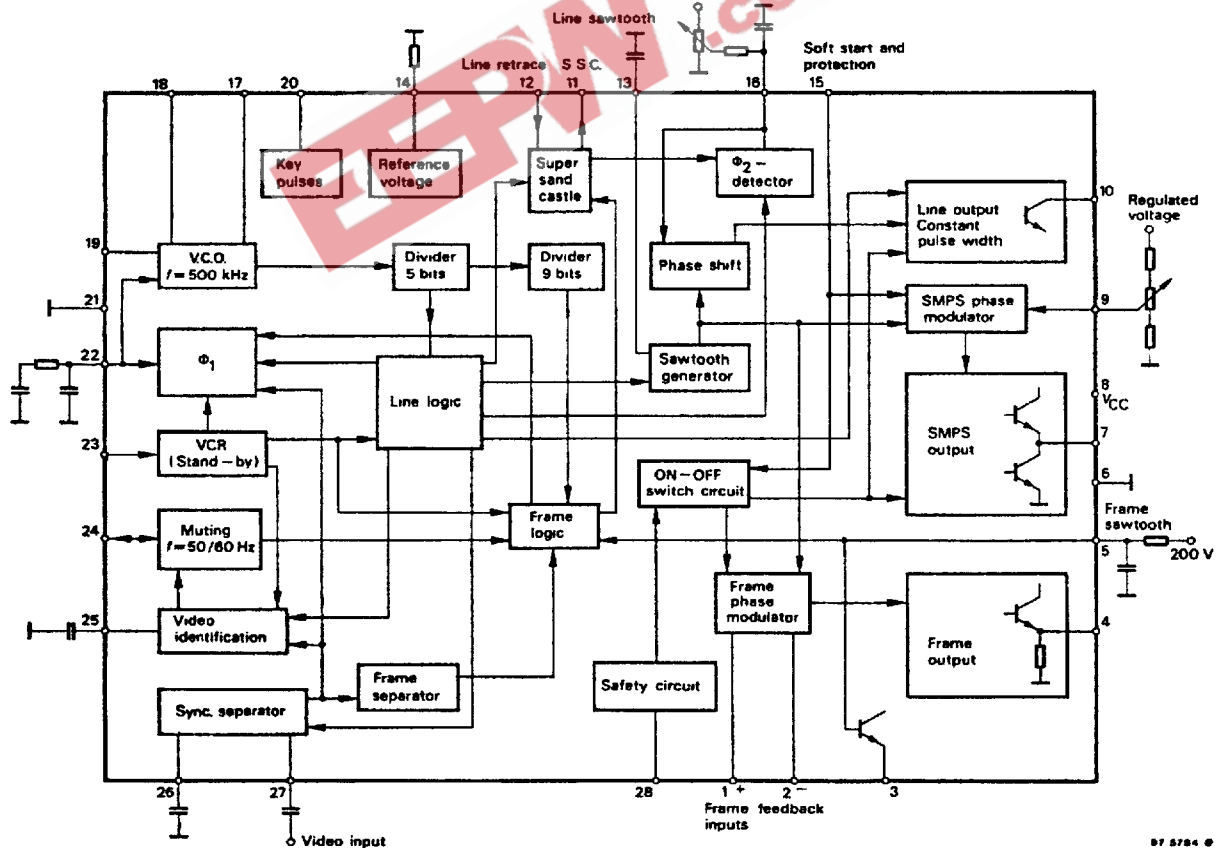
Line sawtooth
Soft start and protection
Line retrace
S S C.
18 17 20 14 12 11 13 16 15
Key pulses
Reference voltage
Super sand castle
$\Phi_2$ – detector
Line output Constant pulse width
10
Regulated voltage
19
V.C.O. $f = 500$ kHz
Divider 5 bits
Divider 9 bits
Phase shift
21
SMPS phase modulator
9
22
$\Phi_1$
Line logic
Sawtooth generator
8
$V_{CC}$
SMPS output
7
23
VCR (Stand – by)
6
ON – OFF switch circuit
Frame logic
Frame sawtooth
24
Muting $f = 50/60$ Hz
5
200 V
Frame phase modulator
25
Video identification
4
Frame output
Frame separator
Safety circuit
Sync. separator
26 27 28 1 + 2 – 3
Video input
Frame feedback inputs
97 5794 0